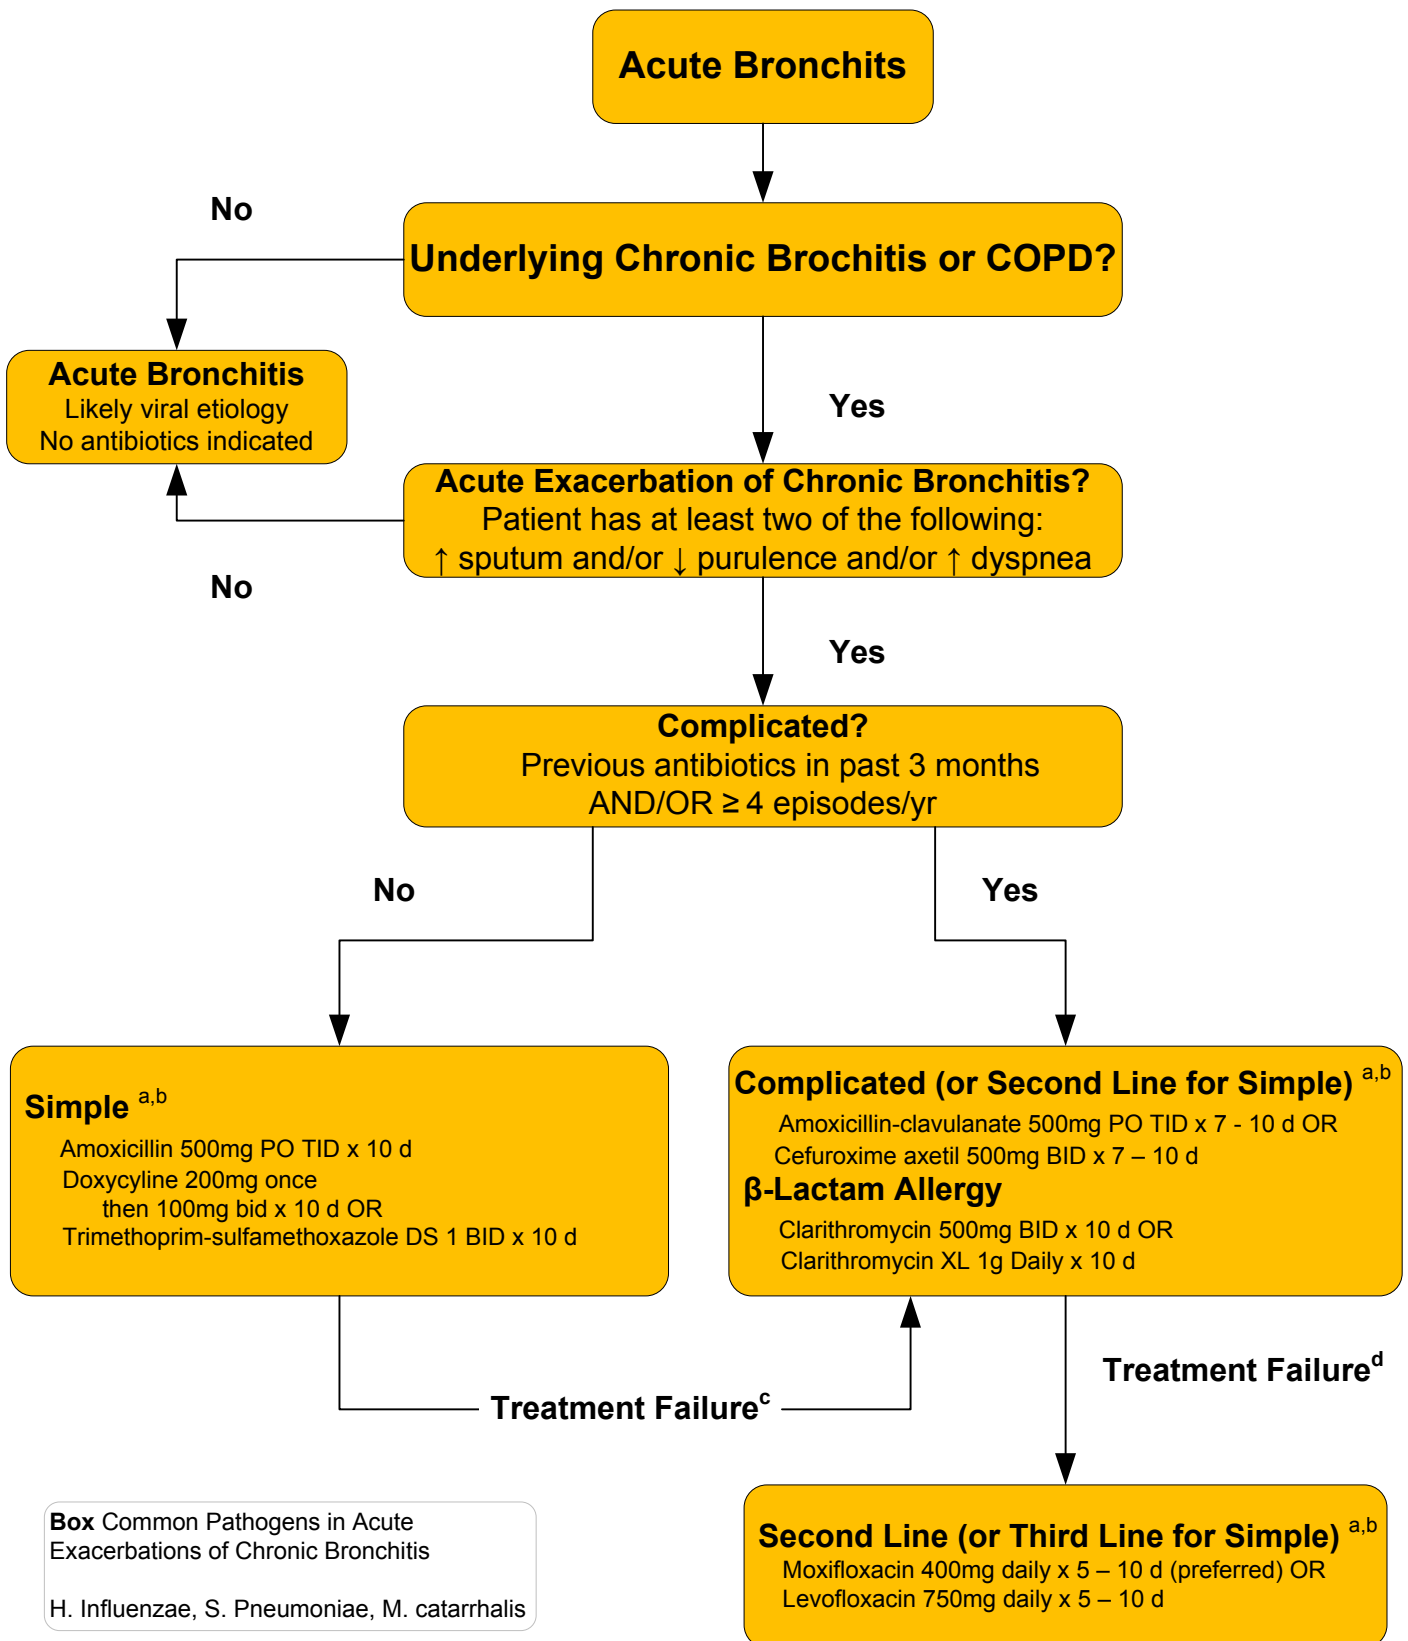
Acute Bronchits

No

Underlying Chronic Brochitis or COPD?

Acute Bronchitis
Likely viral etiology
No antibiotics indicated

Yes

Acute Exacerbation of Chronic Bronchitis?
Patient has at least two of the following:
↑ sputum and/or ↓ purulence and/or ↑ dyspnea

No

Yes

Complicated?
Previous antibiotics in past 3 months
AND/OR ≥ 4 episodes/yr

No

Yes

Simple $^{a,b}$
Amoxicillin 500mg PO TID x 10 d
Doxycyline 200mg once
then 100mg bid x 10 d OR
Trimethoprim-sulfamethoxazole DS 1 BID x 10 d

Complicated (or Second Line for Simple) $^{a,b}$
Amoxicillin-clavulanate 500mg PO TID x 7 - 10 d OR
Cefuroxime axetil 500mg BID x 7 – 10 d
β-Lactam Allergy
Clarithromycin 500mg BID x 10 d OR
Clarithromycin XL 1g Daily x 10 d

Treatment Failure$^{d}$

Treatment Failure$^{c}$

Box Common Pathogens in Acute Exacerbations of Chronic Bronchitis

H. Influenzae, S. Pneumoniae, M. catarrhalis

Second Line (or Third Line for Simple) $^{a,b}$
Moxifloxacin 400mg daily x 5 – 10 d (preferred) OR
Levofloxacin 750mg daily x 5 – 10 d